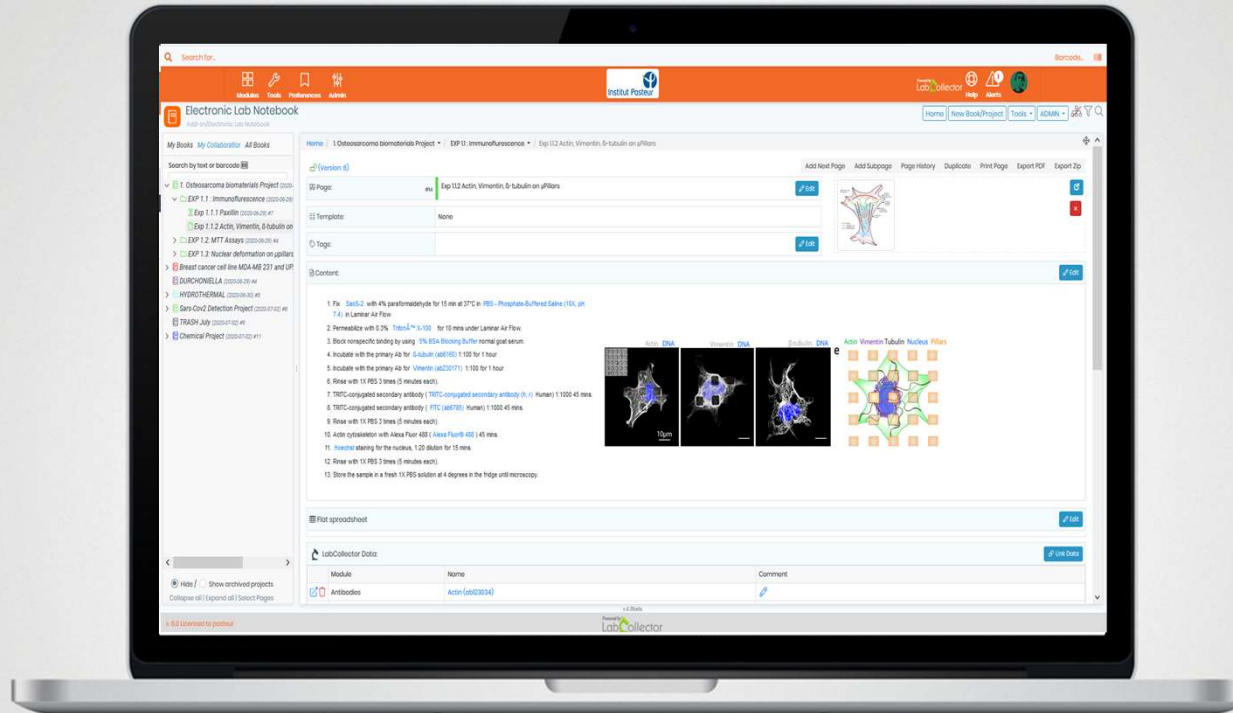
Search for...

Barcode...

Modules Tools Preferences Admin

Institut Pasteur

LabCollector Help Alerts

Electronic Lab Notebook
Add-on Electronic Lab Notebook

Home New Book/Project Tools ADMIN

My Books My Collaboration All Books

Search by text or barcode

1. Osteosarcoma biomaterials Project (2020-
EXP 1.1 : Immunofluorescence (2020-06-29)
Exp 1.1.1 Paxillin (2020-06-29) #7
Exp 1.1.2 Actin, Vimentin, ß-tubulin on
EXP 1.2: MTT Assays (2020-06-29) #4
EXP 1.3: Nuclear deformation on µpillars
Breast cancer cell line MDA-MB 231 and UP
DURCHONIELLA (2020-06-29) #4
HYDROTHERMAL (2020-06-30) #5
Sars-Cov2 Detection Project (2020-07-02) #6
TRASH July (2020-07-02) #9
Chemical Project (2020-07-02) #11

Hide / Show archived projects
Collapse all | Expand all | Select Pages

Home / 1. Osteosarcoma biomaterials Project / EXP 1.1 : Immunofluorescence / Exp 1.1.2 Actin, Vimentin, ß-tubulin on µPillars

(Version 6)

Add Next Page Add Subpage Page History Duplicate Print Page Export PDF Export Zip

Page: Exp 1.1.2 Actin, Vimentin, ß-tubulin on µPillars Edit

Template: None

Tags: Edit

Content: Edit

1. Fix SaoS-2 with 4% paraformaldehyde for 15 min at 37°C in PBS - Phosphate-Buffered Saline (10X, pH 7.4) in Laminar Air Flow
2. Permeabilize with 0.3% TritonÂ™ X-100 for 10 mins under Laminar Air Flow.
3. Block nonspecific binding by using 5% BSA Blocking Buffer normal goat serum.
4. Incubate with the primary Ab for ß-tubulin (ab6160) 1:100 for 1 hour
5. Incubate with the primary Ab for Vimentin (ab20171) 1:100 for 1 hour
6. Rinse with 1X PBS 3 times (5 minutes each).
7. TRITC-conjugated secondary antibody ( TRITC-conjugated secondary antibody (h, r) Human) 1:1000 45 mins.
8. TRITC-conjugated secondary antibody ( FITC (ab6785) Human) 1:1000 45 mins.
9. Rinse with 1X PBS 3 times (5 minutes each).
10. Actin cytoskeleton with Alexa Fluor 488 ( Alexa Fluor® 488 ) 45 mins.
11. Hoechst staining for the nucleus, 1:20 dilution for 15 mins.
12. Rinse with 1X PBS 3 times (5 minutes each).
13. Store the sample in a fresh 1X PBS solution at 4 degrees in the fridge until microscopy.

Actin DNA Vimentin DNA ß-tubulin DNA e Actin Vimentin Tubulin Nucleus Pillars
10µm

Flat spreadsheet Edit

LabCollector Data: Link Data

| Module | Name | Comment |
|---|---|---|
| Antibodies | Actin (ab123034) | |

v.4.8beta
LabCollector

v. 6.0 Licensed to pasteur